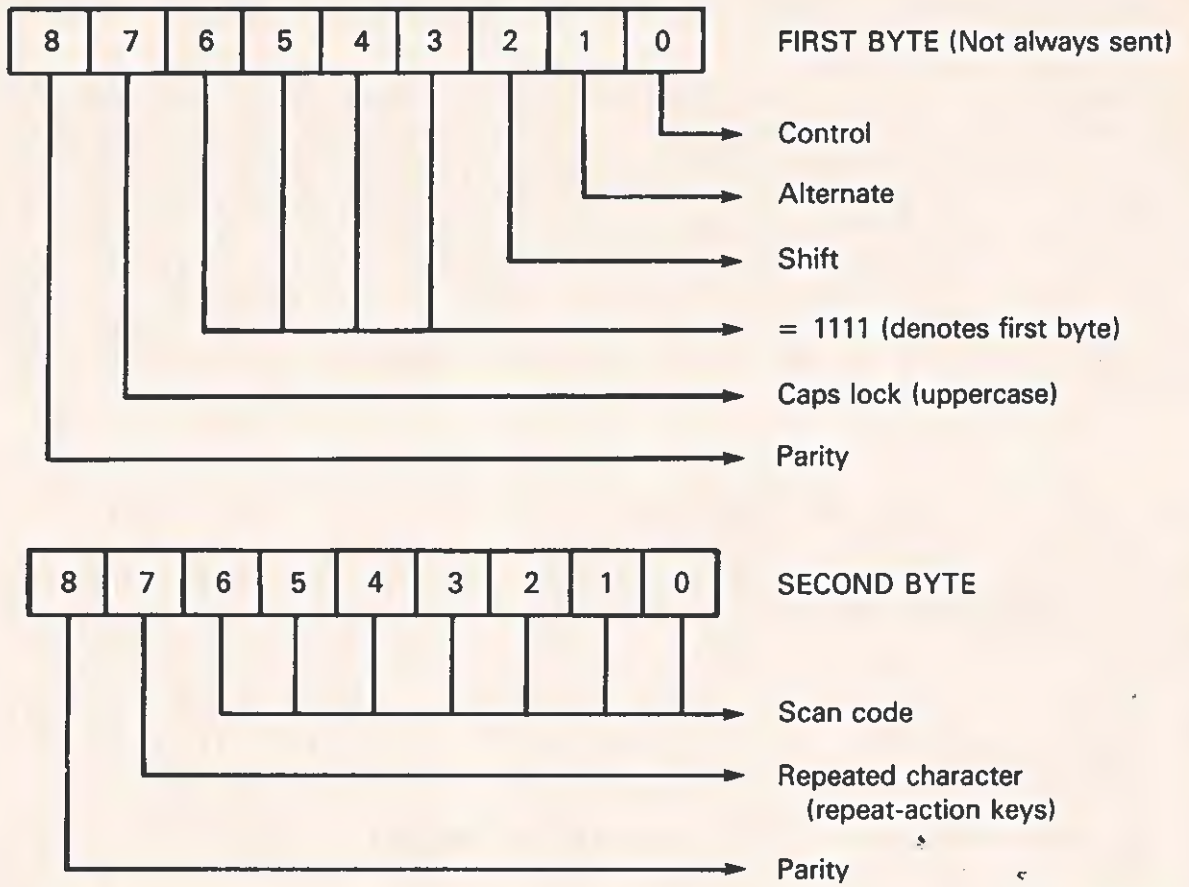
| 8 | 7 | 6 | 5 | 4 | 3 | 2 | 1 | 0 |
|---|---|---|---|---|---|---|---|---|

FIRST BYTE (Not always sent)

Control

Alternate

Shift

= 1111 (denotes first byte)

Caps lock (uppercase)

Parity

| 8 | 7 | 6 | 5 | 4 | 3 | 2 | 1 | 0 |
|---|---|---|---|---|---|---|---|---|

SECOND BYTE

Scan code

Repeated character (repeat-action keys)

Parity